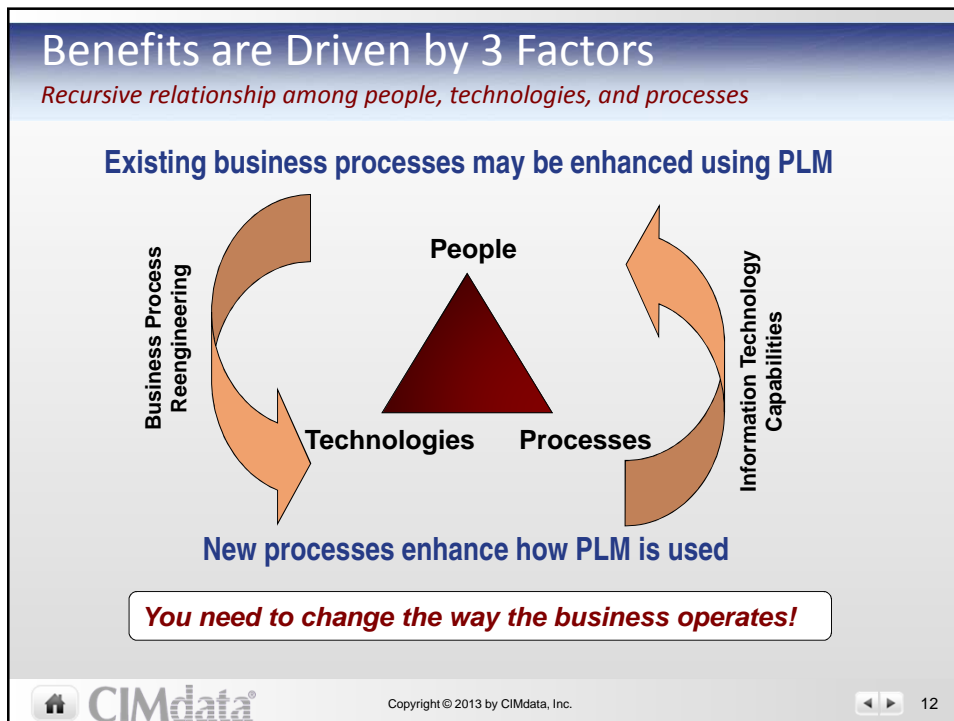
Benefits are Driven by 3 Factors

*Recursive relationship among people, technologies, and processes*

Existing business processes may be enhanced using PLM

Business Process Reengineering

People

Technologies

Processes

Information Technology Capabilities

New processes enhance how PLM is used

*You need to change the way the business operates!*

CIMdata®

Copyright © 2013 by CIMdata, Inc.

12